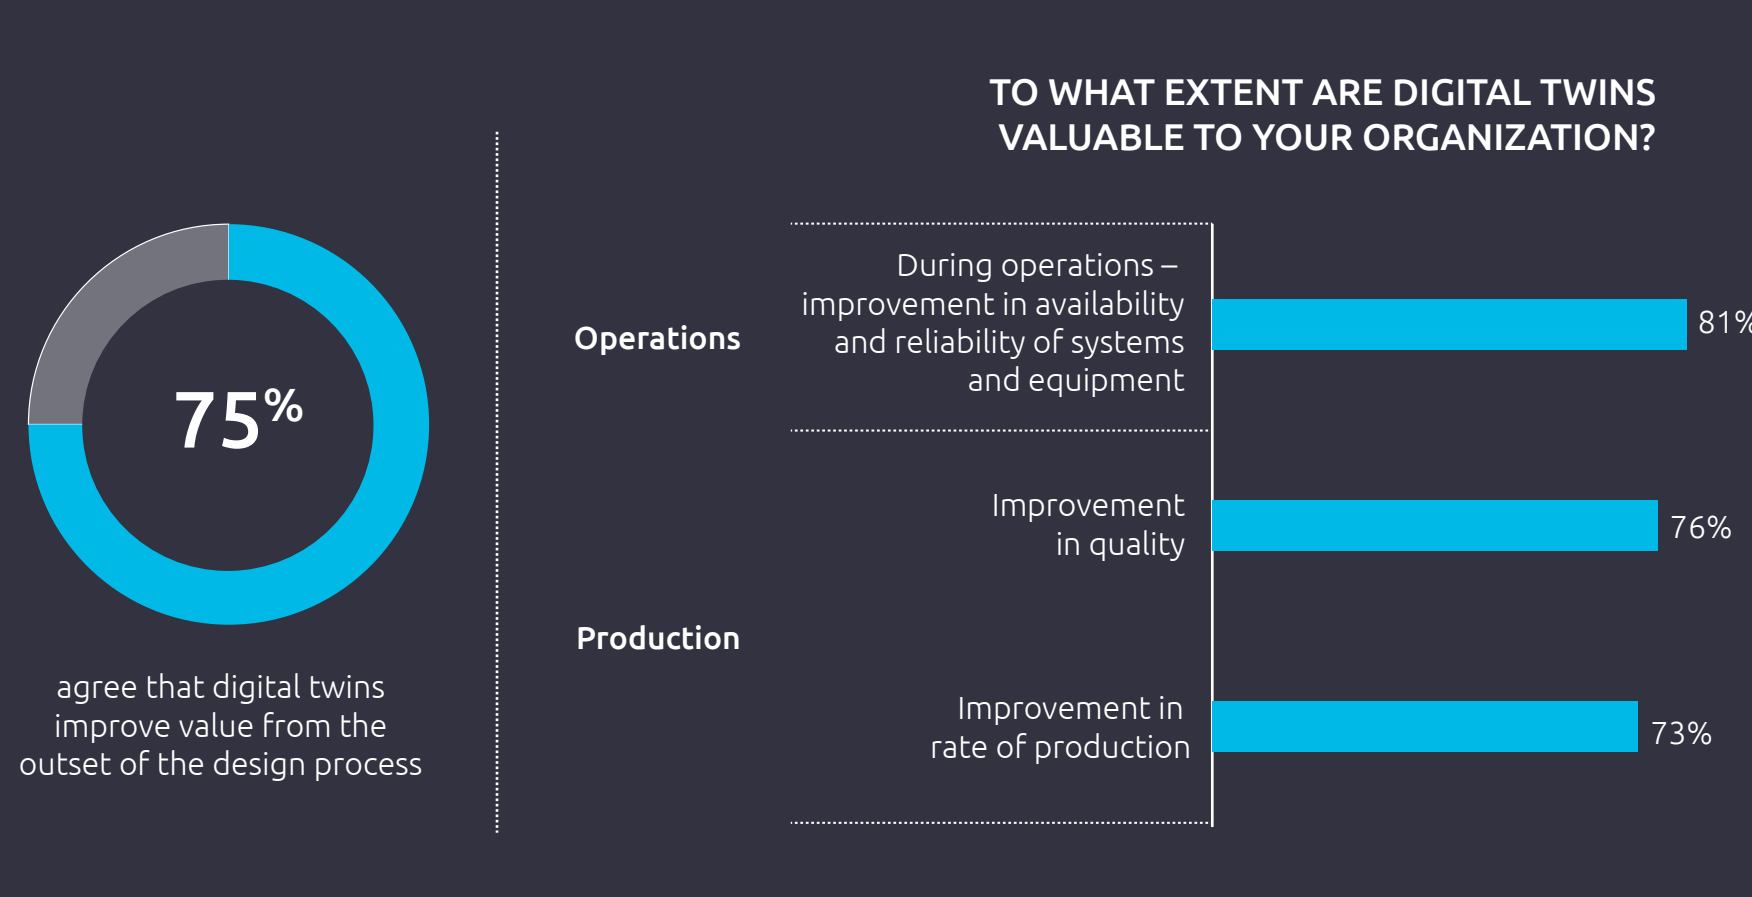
75%

agree that digital twins improve value from the outset of the design process

TO WHAT EXTENT ARE DIGITAL TWINS VALUABLE TO YOUR ORGANIZATION?

Operations

During operations – improvement in availability and reliability of systems and equipment

81%

Production

Improvement in quality

76%

Improvement in rate of production

73%